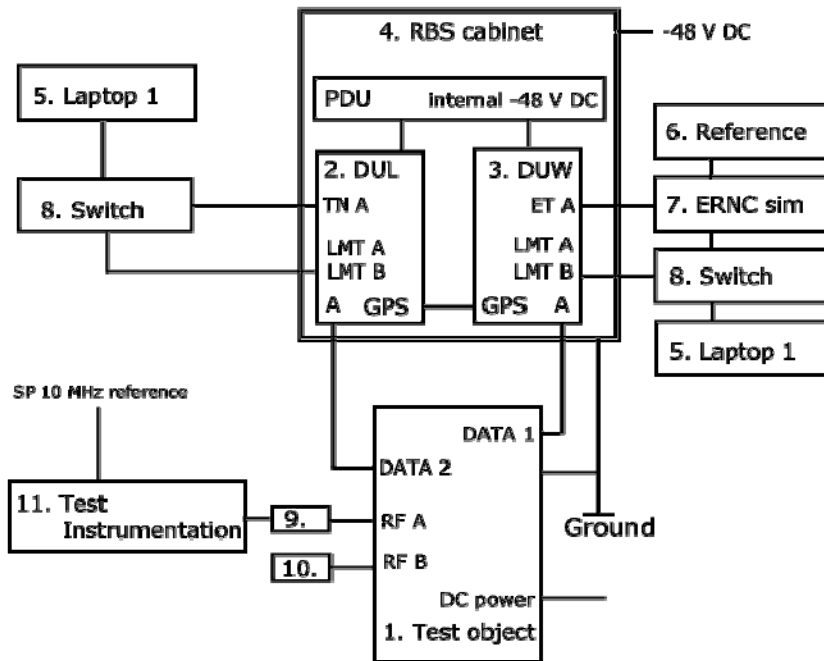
4. RBS cabinet

-48 V DC

5. Laptop 1

PDU

internal -48 V DC

6. Reference

2. DUL

3. DUW

8. Switch

TN A

ET A

7. ERNC sim

LMT A

LMT B

LMT A

LMT B

8. Switch

A

GPS

GPS

A

5. Laptop 1

SP 10 MHz reference

DATA 1

DATA 2

11. Test Instrumentation

9.

RF A

Ground

10.

RF B

DC power

1. Test object